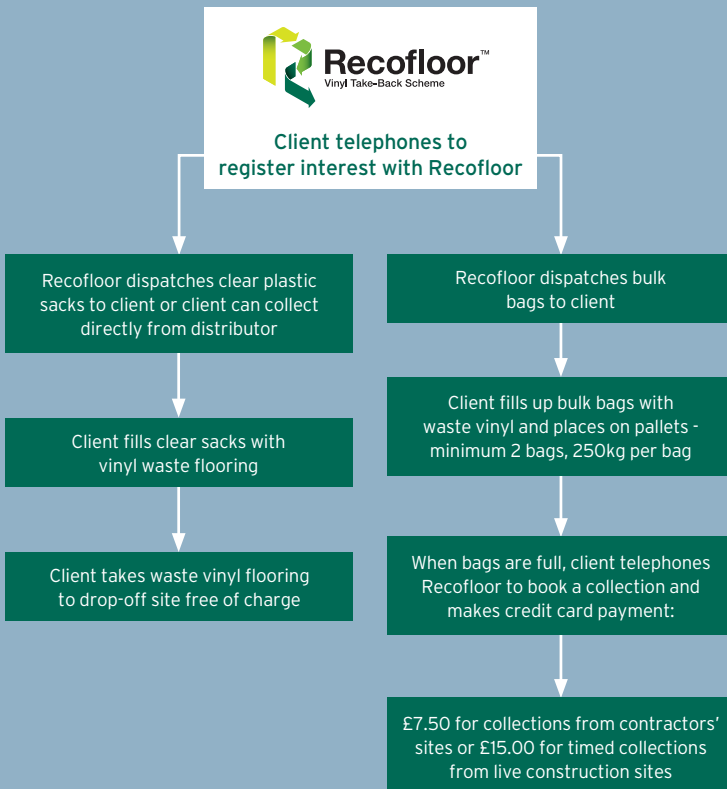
Recofloor™
Vinyl Take-Back Scheme

Client telephones to register interest with Recofloor

Recofloor dispatches clear plastic sacks to client or client can collect directly from distributor

Client fills clear sacks with vinyl waste flooring

Client takes waste vinyl flooring to drop-off site free of charge

Recofloor dispatches bulk bags to client

Client fills up bulk bags with waste vinyl and places on pallets - minimum 2 bags, 250kg per bag

When bags are full, client telephones Recofloor to book a collection and makes credit card payment:

£7.50 for collections from contractors' sites or £15.00 for timed collections from live construction sites